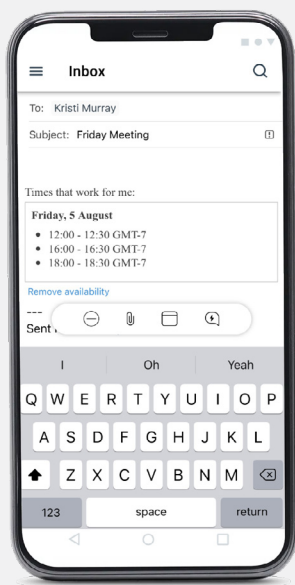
Inbox

To: Kristi Murray

Subject: Friday Meeting

Times that work for me:

Friday, 5 August

- 12:00 - 12:30 GMT-7
- 16:00 - 16:30 GMT-7
- 18:00 - 18:30 GMT-7

Remove availability

---
Sent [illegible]

I Oh Yeah

Q W E R T Y U I O P
A S D F G H J K L
Z X C V B N M

123 space return